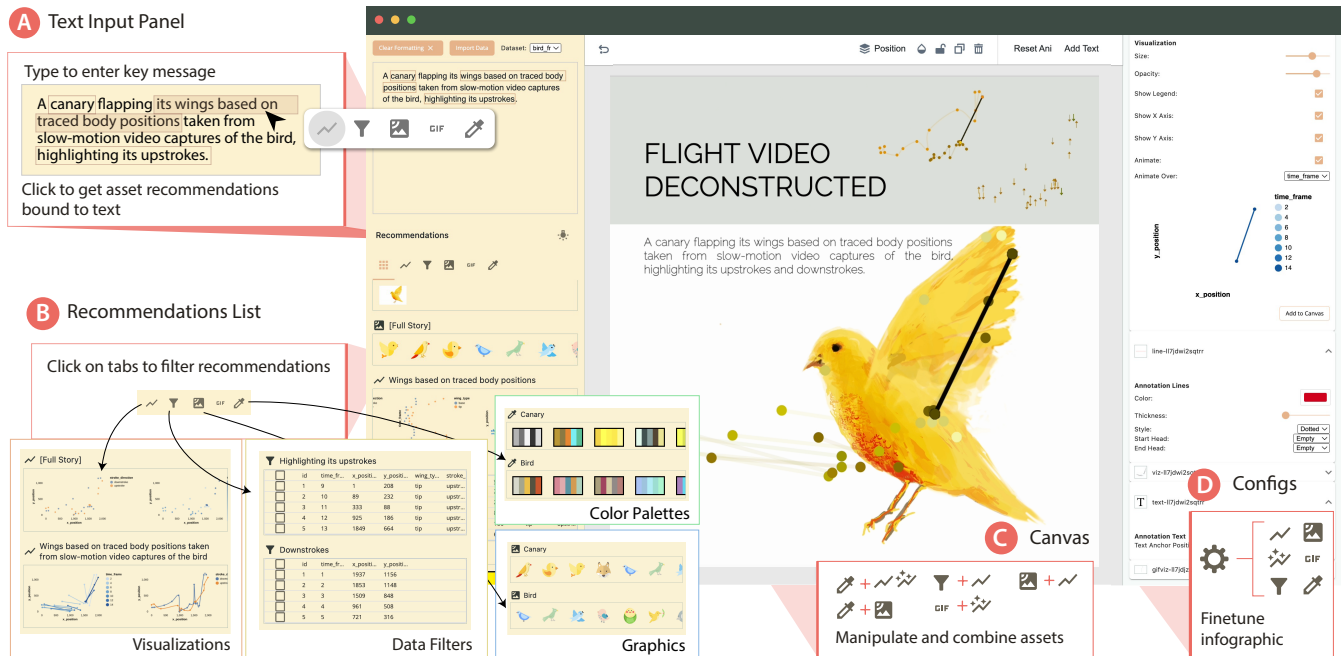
A Text Input Panel

Type to enter key message

A canary flapping its wings based on traced body positions taken from slow-motion video captures of the bird, highlighting its upstrokes.

GIF

Click to get asset recommendations bound to text

B Recommendations List

Click on tabs to filter recommendations

GIF

[Full Story]

Wings based on traced body positions taken from slow-motion video captures of the bird

Visualizations

Highlighting its upstrokes

| | id | time_fr... | x_positi... | y_positi... | wing_typ... | stroke_... |
|---|---|---|---|---|---|---|
| | 1 | 9 | 1 | 208 | tip | upstr... |
| | 2 | 10 | 89 | 232 | tip | upstr... |
| | 3 | 11 | 333 | 88 | tip | upstr... |
| | 4 | 12 | 925 | 186 | tip | upstr... |
| | 5 | 13 | 1849 | 664 | tip | upstr... |

Downstrokes

| | id | time_fr... | x_positi... | y_positi... |
|---|---|---|---|---|
| | 1 | 1 | 1937 | 1156 |
| | 2 | 2 | 1853 | 1148 |
| | 3 | 3 | 1509 | 848 |
| | 4 | 4 | 961 | 508 |
| | 5 | 5 | 721 | 316 |

Data Filters

Canary

Bird

Color Palettes

Canary

Bird

Graphics

Clear Formatting × Import Data Dataset: bird_fr

A canary flapping its wings based on traced body positions taken from slow-motion video captures of the bird, highlighting its upstrokes.

Recommendations

GIF

[Full Story]

Wings based on traced body positions

Position Reset Ani Add Text

FLIGHT VIDEO DECONSTRUCTED

A canary flapping its wings based on traced body positions taken from slow-motion video captures of the bird, highlighting its upstrokes and downstrokes.

C Canvas

GIF

Manipulate and combine assets

Visualization
Size:
Opacity:
Show Legend:
Show X Axis:
Show Y Axis:
Animate:
Animate Over: time_frame

time_frame
2
4
6
8
10
12
14

y_position

x_position

Add to Canvas

line-ll7jdwi2sqtrr

Annotation Lines
Color:
Thickness:
Style: Dotted
Start Head: Empty
End Head: Empty

viz-ll7jdwi2sqtrr

text-ll7jdwi2sqtrr

Annotation Text
Text Anchor Positi

gifviz-ll7jdz

D Configs

GIF

Finetune infographic